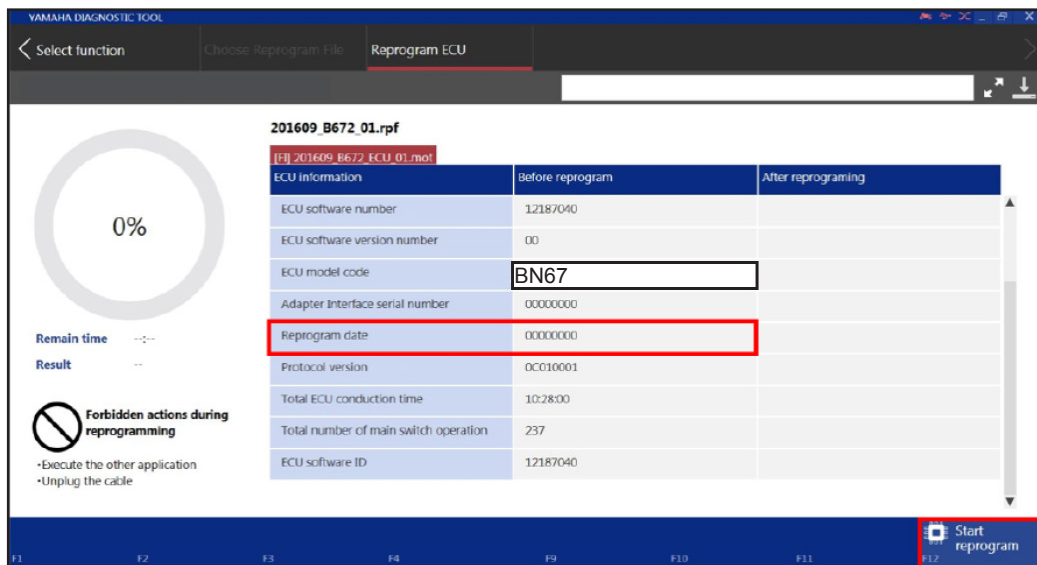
YAMAHA DIAGNOSTIC TOOL

Select function | Choose Reprogram File | Reprogram ECU

0%

Remain time --:--
Result --

Forbidden actions during reprogramming
•Execute the other application
•Unplug the cable

201609_B672_01.rpf

[FI] 201609_B672_ECU_01.mot

| ECU information | Before reprogram | After reprograming |
|---|---|---|
| ECU software number | 12187040 | |
| ECU software version number | 00 | |
| ECU model code | BN67 | |
| Adapter Interface serial number | 00000000 | |
| Reprogram date | 00000000 | |
| Protocol version | 0C010001 | |
| Total ECU conduction time | 10:28:00 | |
| Total number of main switch operation | 237 | |
| ECU software ID | 12187040 | |

F1 F2 F3 F4 F9 F10 F11 F12 Start reprogram